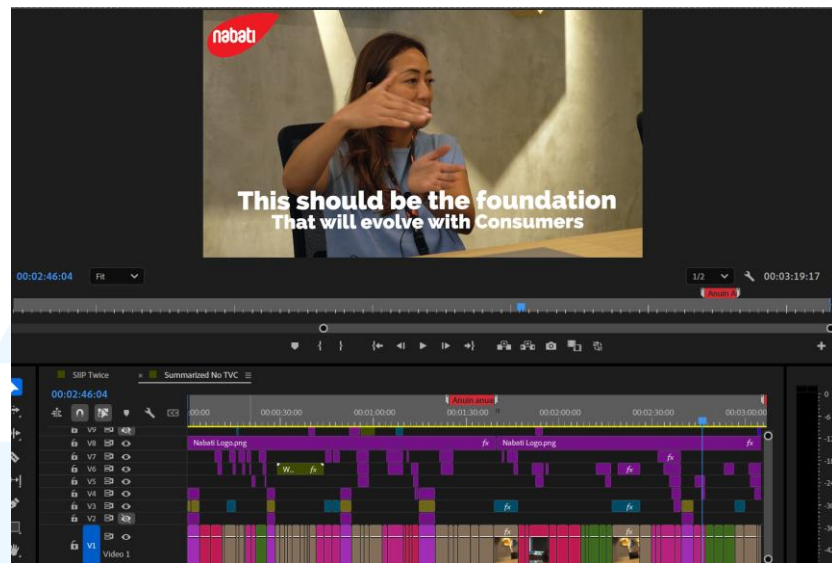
nabati

This should be the foundation
That will evolve with Consumers

00:02:46:04 Fit 1/2 00:03:19:17

Anuin A

SIIP Twice × Summarized No TVC ≡

00:02:46:04

Anuin anue

:00:00 00:00:30:00 00:01:00:00 00:01:30:00 00:02:00:00 00:02:30:00 00:03:00:00

V9
V8 Nabati Logo.png fx Nabati Logo.png fx
V7
V6 W... fx fx fx
V5
V4
V3 fx fx
V2
V1 Video 1 fx fx